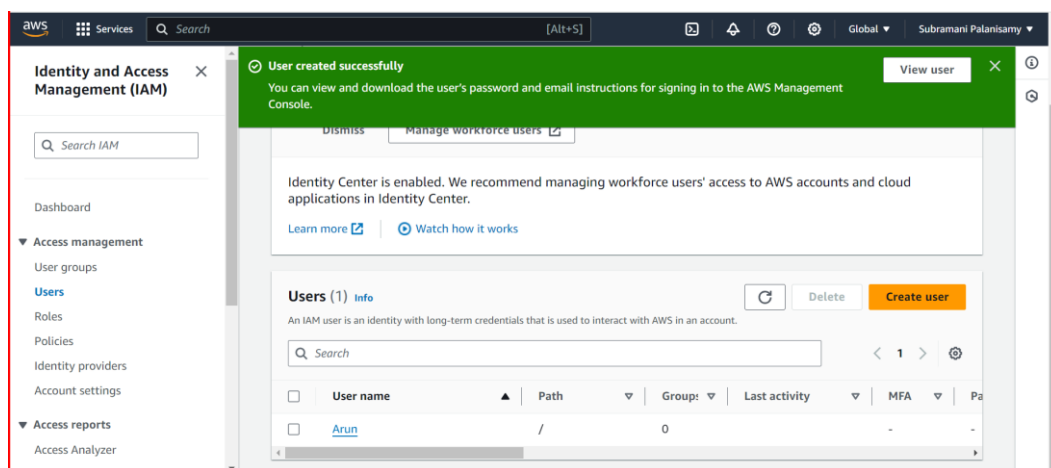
aws Services Search [Alt+S] Global ▾ Subramani Palanisamy ▾

Identity and Access Management (IAM)

Search IAM

Dashboard

▼ Access management

User groups

Users

Roles

Policies

Identity providers

Account settings

▼ Access reports

Access Analyzer

User created successfully

You can view and download the user's password and email instructions for signing in to the AWS Management Console.

View user

Dismiss Manage workforce users

Identity Center is enabled. We recommend managing workforce users' access to AWS accounts and cloud applications in Identity Center.

Learn more Watch how it works

Users (1) Info

Delete Create user

An IAM user is an identity with long-term credentials that is used to interact with AWS in an account.

Search

1

| | User name | Path | Groups | Last activity | MFA | Pa |
|---|---|---|---|---|---|---|
| | Arun | / | 0 | | - | - |